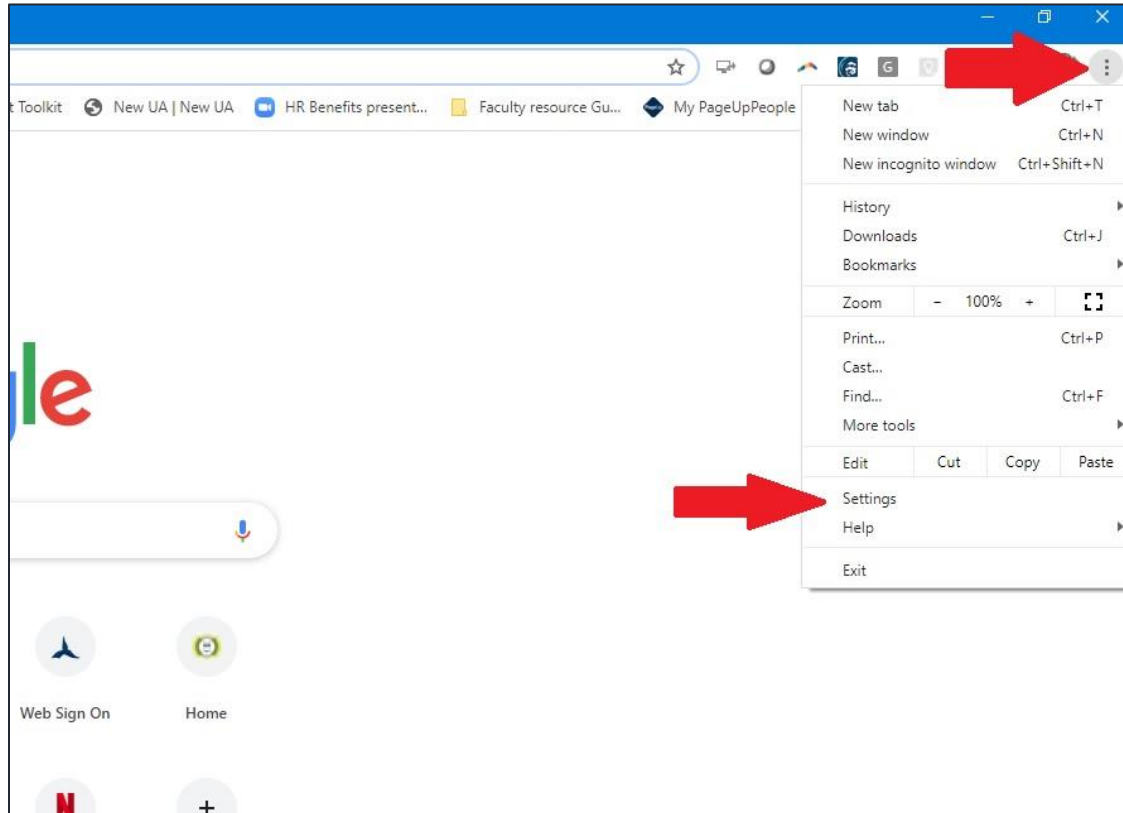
t Toolkit New UA | New UA HR Benefits present... Faculty resource Gu... My PageUpPeople

New tab Ctrl+T
New window Ctrl+N
New incognito window Ctrl+Shift+N

History
Downloads Ctrl+J
Bookmarks

Zoom – 100% +

Print... Ctrl+P
Cast...
Find... Ctrl+F
More tools

Edit Cut Copy Paste

Settings
Help

Exit

gle

Web Sign On
Home

+